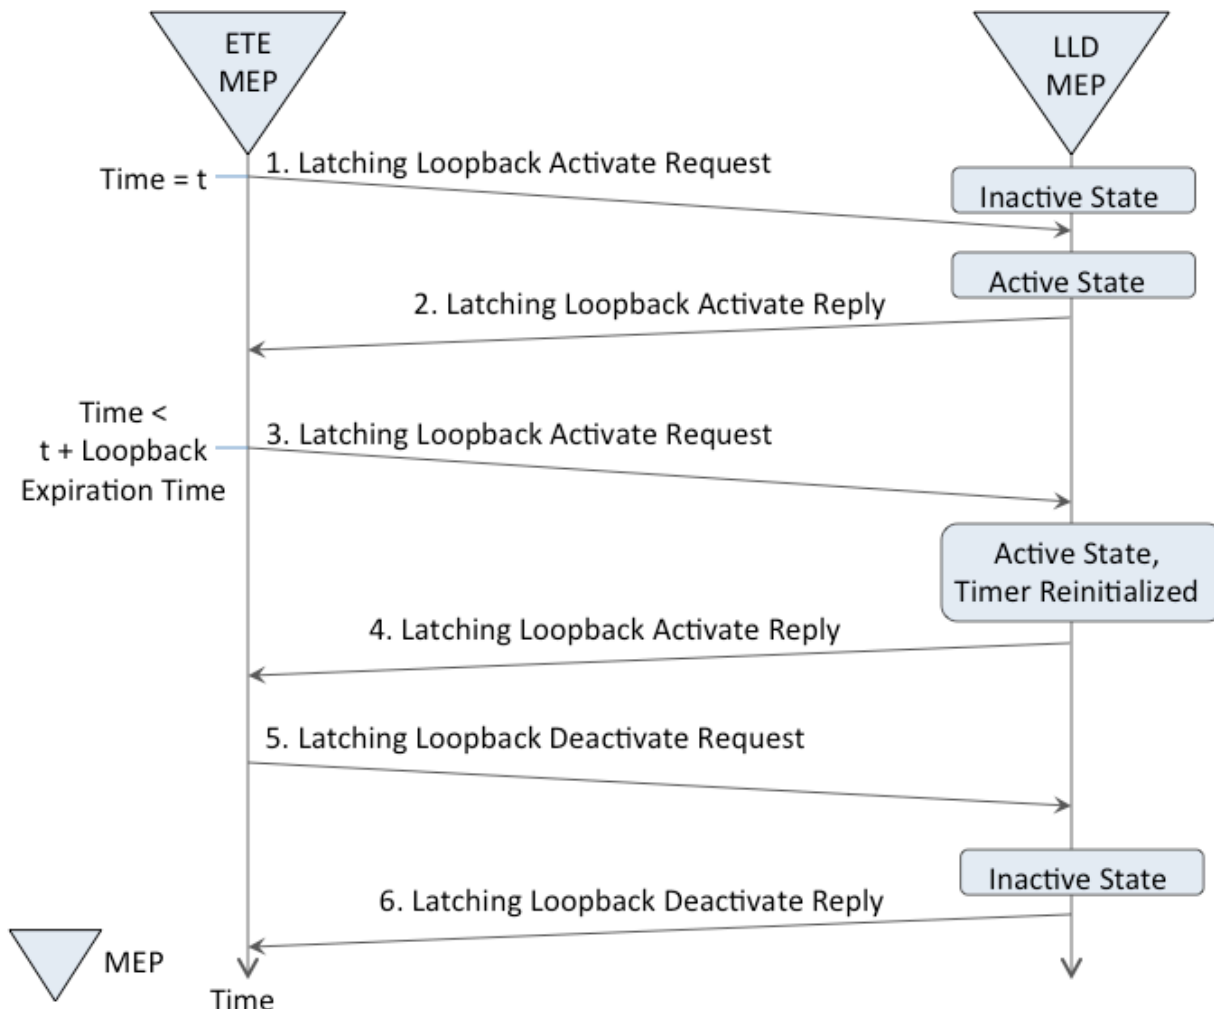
ETE MEP

LLD MEP

Time = t

1. Latching Loopback Activate Request

Inactive State

Active State

2. Latching Loopback Activate Reply

Time < t + Loopback Expiration Time

3. Latching Loopback Activate Request

Active State, Timer Reinitialized

4. Latching Loopback Activate Reply

5. Latching Loopback Deactivate Request

Inactive State

6. Latching Loopback Deactivate Reply

MEP

Time